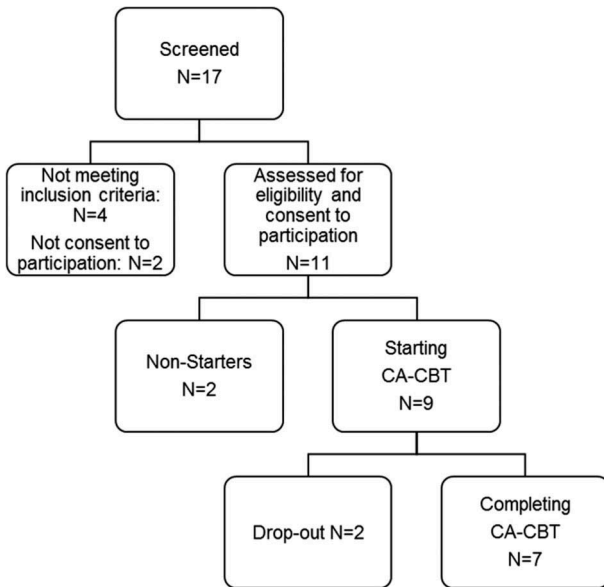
Screened
N=17

Not meeting inclusion criteria: N=4
Not consent to participation: N=2

Assessed for eligibility and consent to participation
N=11

Non-Starters
N=2

Starting
CA-CBT
N=9

Drop-out N=2

Completing
CA-CBT
N=7